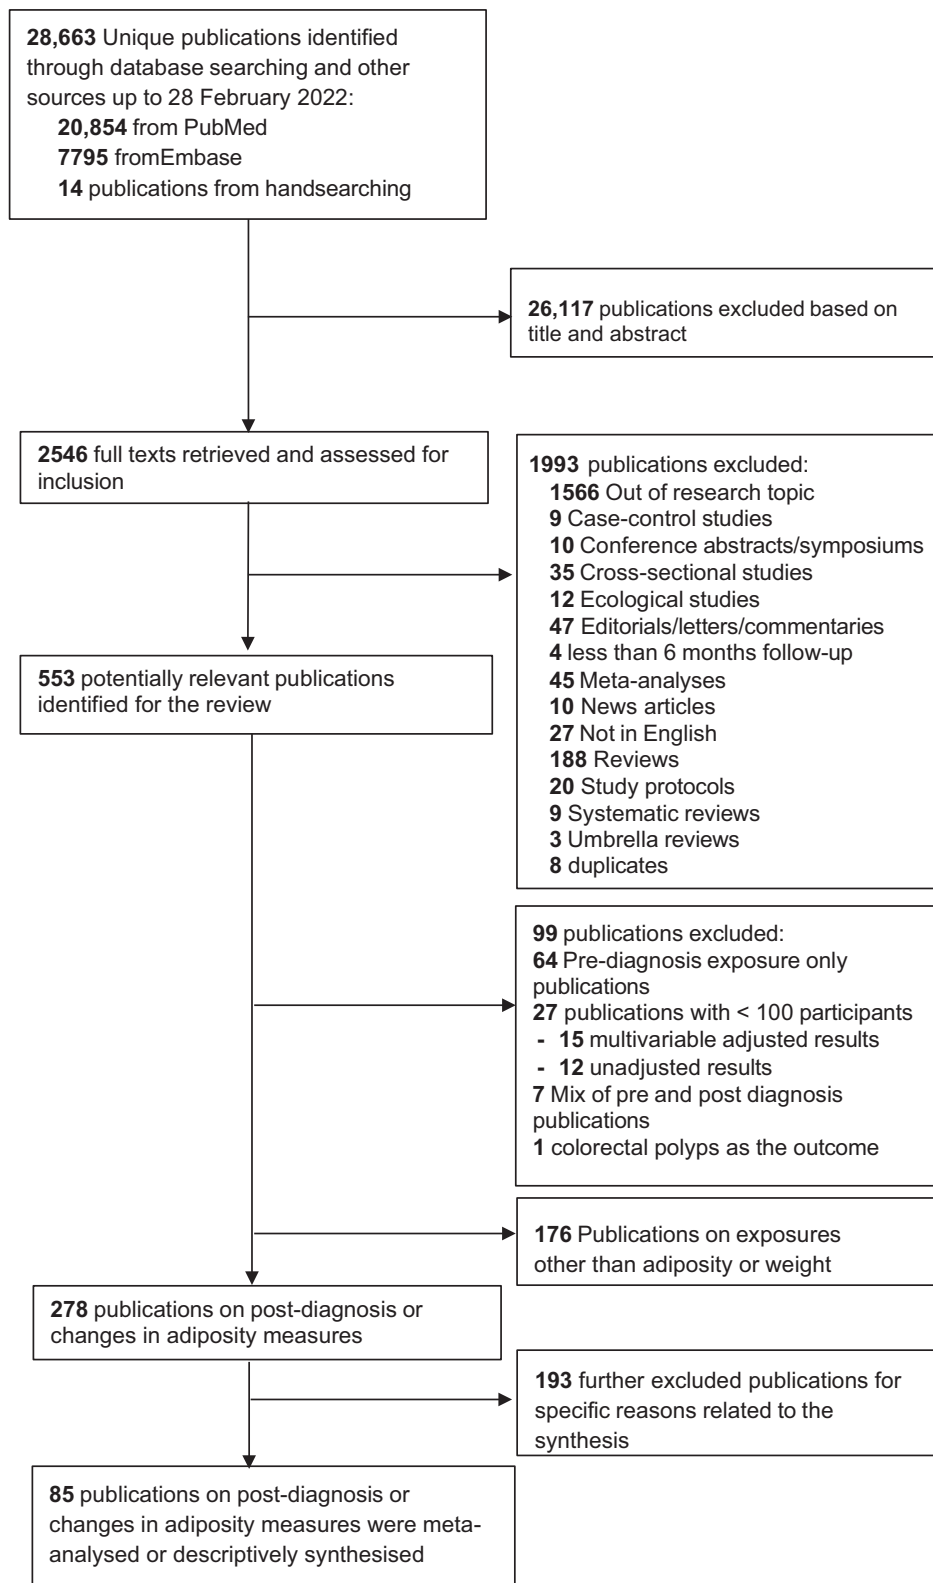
**28,663** Unique publications identified through database searching and other sources up to 28 February 2022:
**20,854** from PubMed
**7795** fromEmbase
**14** publications from handsearching

**26,117** publications excluded based on title and abstract

**2546** full texts retrieved and assessed for inclusion

**1993** publications excluded:
**1566** Out of research topic
**9** Case-control studies
**10** Conference abstracts/symposiums
**35** Cross-sectional studies
**12** Ecological studies
**47** Editorials/letters/commentaries
**4** less than 6 months follow-up
**45** Meta-analyses
**10** News articles
**27** Not in English
**188** Reviews
**20** Study protocols
**9** Systematic reviews
**3** Umbrella reviews
**8** duplicates

**553** potentially relevant publications identified for the review

**99** publications excluded:
**64** Pre-diagnosis exposure only publications
**27** publications with < 100 participants
- **15** multivariable adjusted results
- **12** unadjusted results
**7** Mix of pre and post diagnosis publications
**1** colorectal polyps as the outcome

**176** Publications on exposures other than adiposity or weight

**278** publications on post-diagnosis or changes in adiposity measures

**193** further excluded publications for specific reasons related to the synthesis

**85** publications on post-diagnosis or changes in adiposity measures were meta-analysed or descriptively synthesised